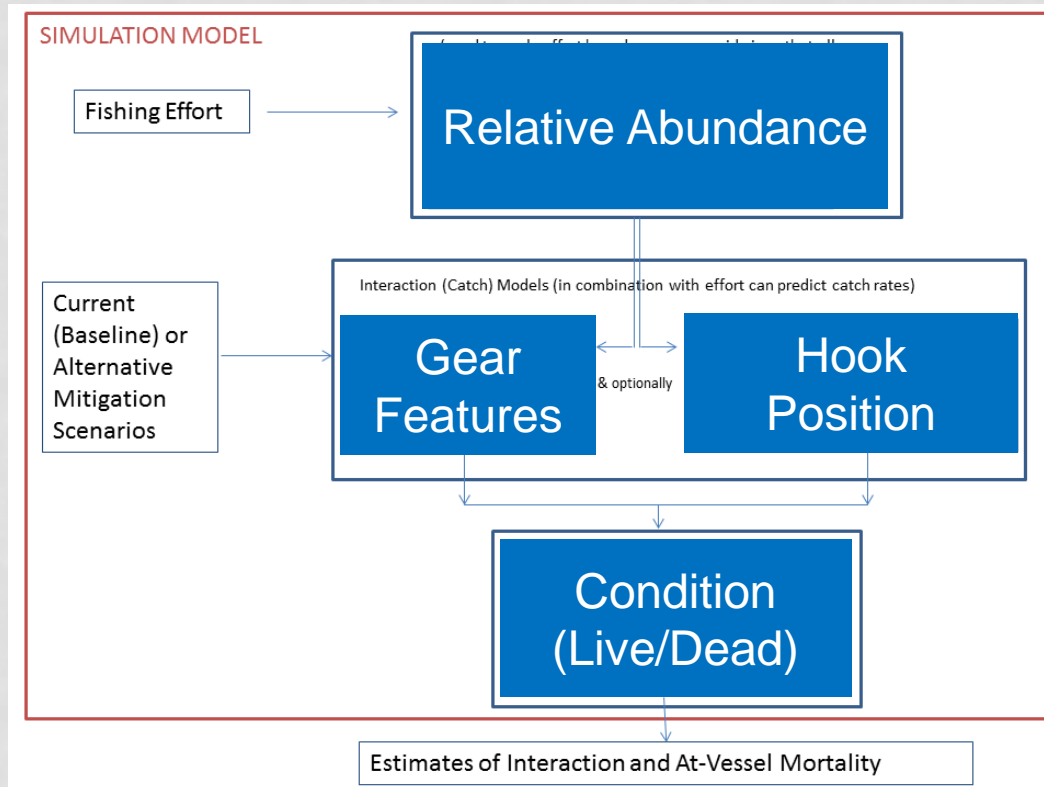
SIMULATION MODEL

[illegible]

Fishing Effort

Relative Abundance

Interaction (Catch) Models (in combination with effort can predict catch rates)

Current (Baseline) or Alternative Mitigation Scenarios

Gear Features

& optionally

Hook Position

Condition (Live/Dead)

Estimates of Interaction and At-Vessel Mortality